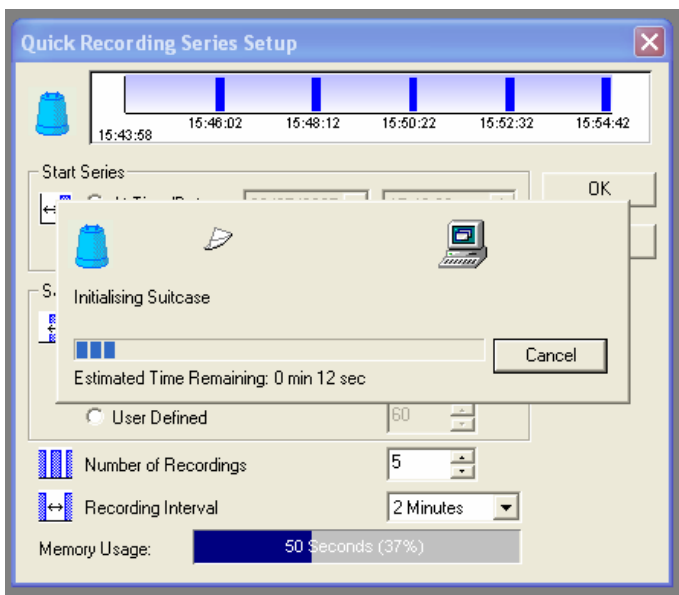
Quick Recording Series Setup

15:43:58
15:46:02
15:48:12
15:50:22
15:52:32
15:54:42

Start Series

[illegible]

OK

S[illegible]

Initialising Suitcase

Cancel

Estimated Time Remaining: 0 min 12 sec

User Defined

60

Number of Recordings

5

Recording Interval

2 Minutes

Memory Usage:

50 Seconds (37%)